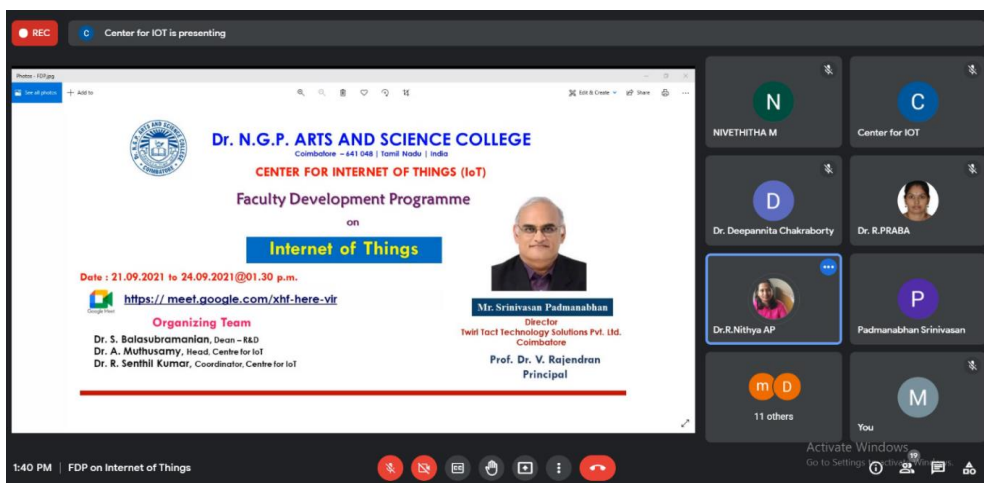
REC
C Center for IOT is presenting

Photos - FDP.jpg
See all photos + Add to
Edit & Create Share

Dr. N.G.P. ARTS AND SCIENCE COLLEGE
Coimbatore – 641 048 | Tamil Nadu | India
CENTER FOR INTERNET OF THINGS (IoT)

Faculty Development Programme
on
Internet of Things

Date : 21.09.2021 to 24.09.2021@01.30 p.m.
Google Meet
https:// meet.google.com/xhf-here-vir

Organizing Team
Dr. S. Balasubramanian, Dean – R&D
Dr. A. Muthusamy, Head, Centre for IoT
Dr. R. Senthil Kumar, Coordinator, Centre for IoT

Mr. Srinivasan Padmanabhan
Director
Twirl Tact Technology Solutions Pvt. Ltd.
Coimbatore

Prof. Dr. V. Rajendran
Principal

N
NIVETHITHA M
C
Center for IOT
D
Dr. Deepannita Chakraborty
Dr. R.PRABA
Dr.R.Nithya AP
P
Padmanabhan Srinivasan
m D
11 others
M
You

Activate Windows
Go to Settings to activate Windows.

1:40 PM | FDP on Internet of Things
19